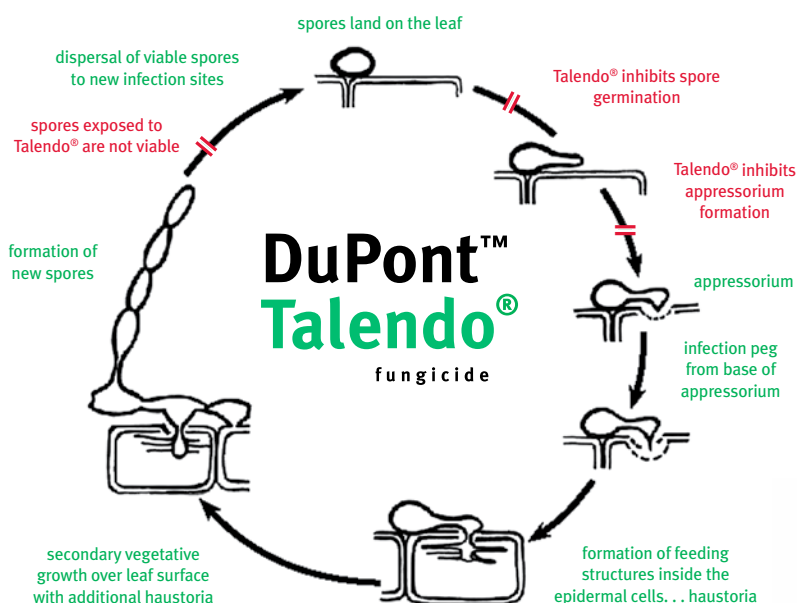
spores land on the leaf

Talendo® inhibits spore germination

Talendo® inhibits appressorium formation

appressorium

infection peg from base of appressorium

formation of feeding structures inside the epidermal cells. . . haustoria

secondary vegetative growth over leaf surface with additional haustoria

formation of new spores

spores exposed to Talendo® are not viable

dispersal of viable spores to new infection sites

DuPont™
Talendo®
fungicide